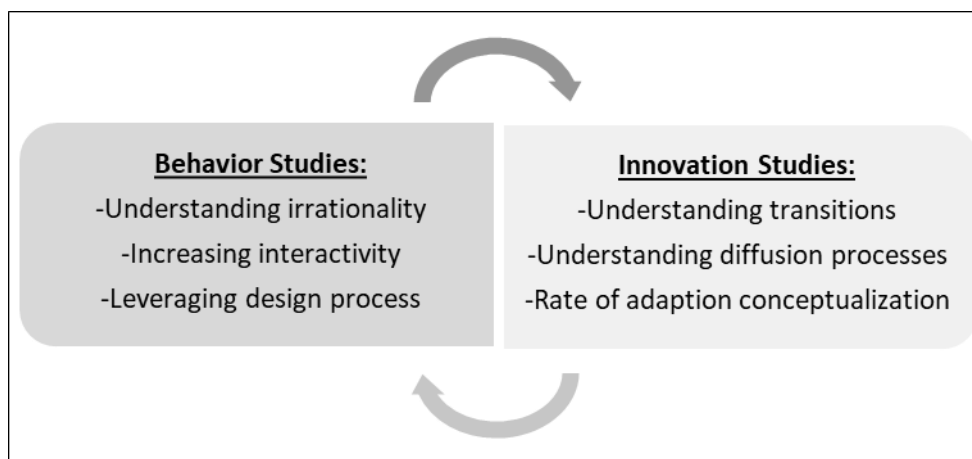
Behavior Studies:
-Understanding irrationality
-Increasing interactivity
-Leveraging design process

Innovation Studies:
-Understanding transitions
-Understanding diffusion processes
-Rate of adaption conceptualization